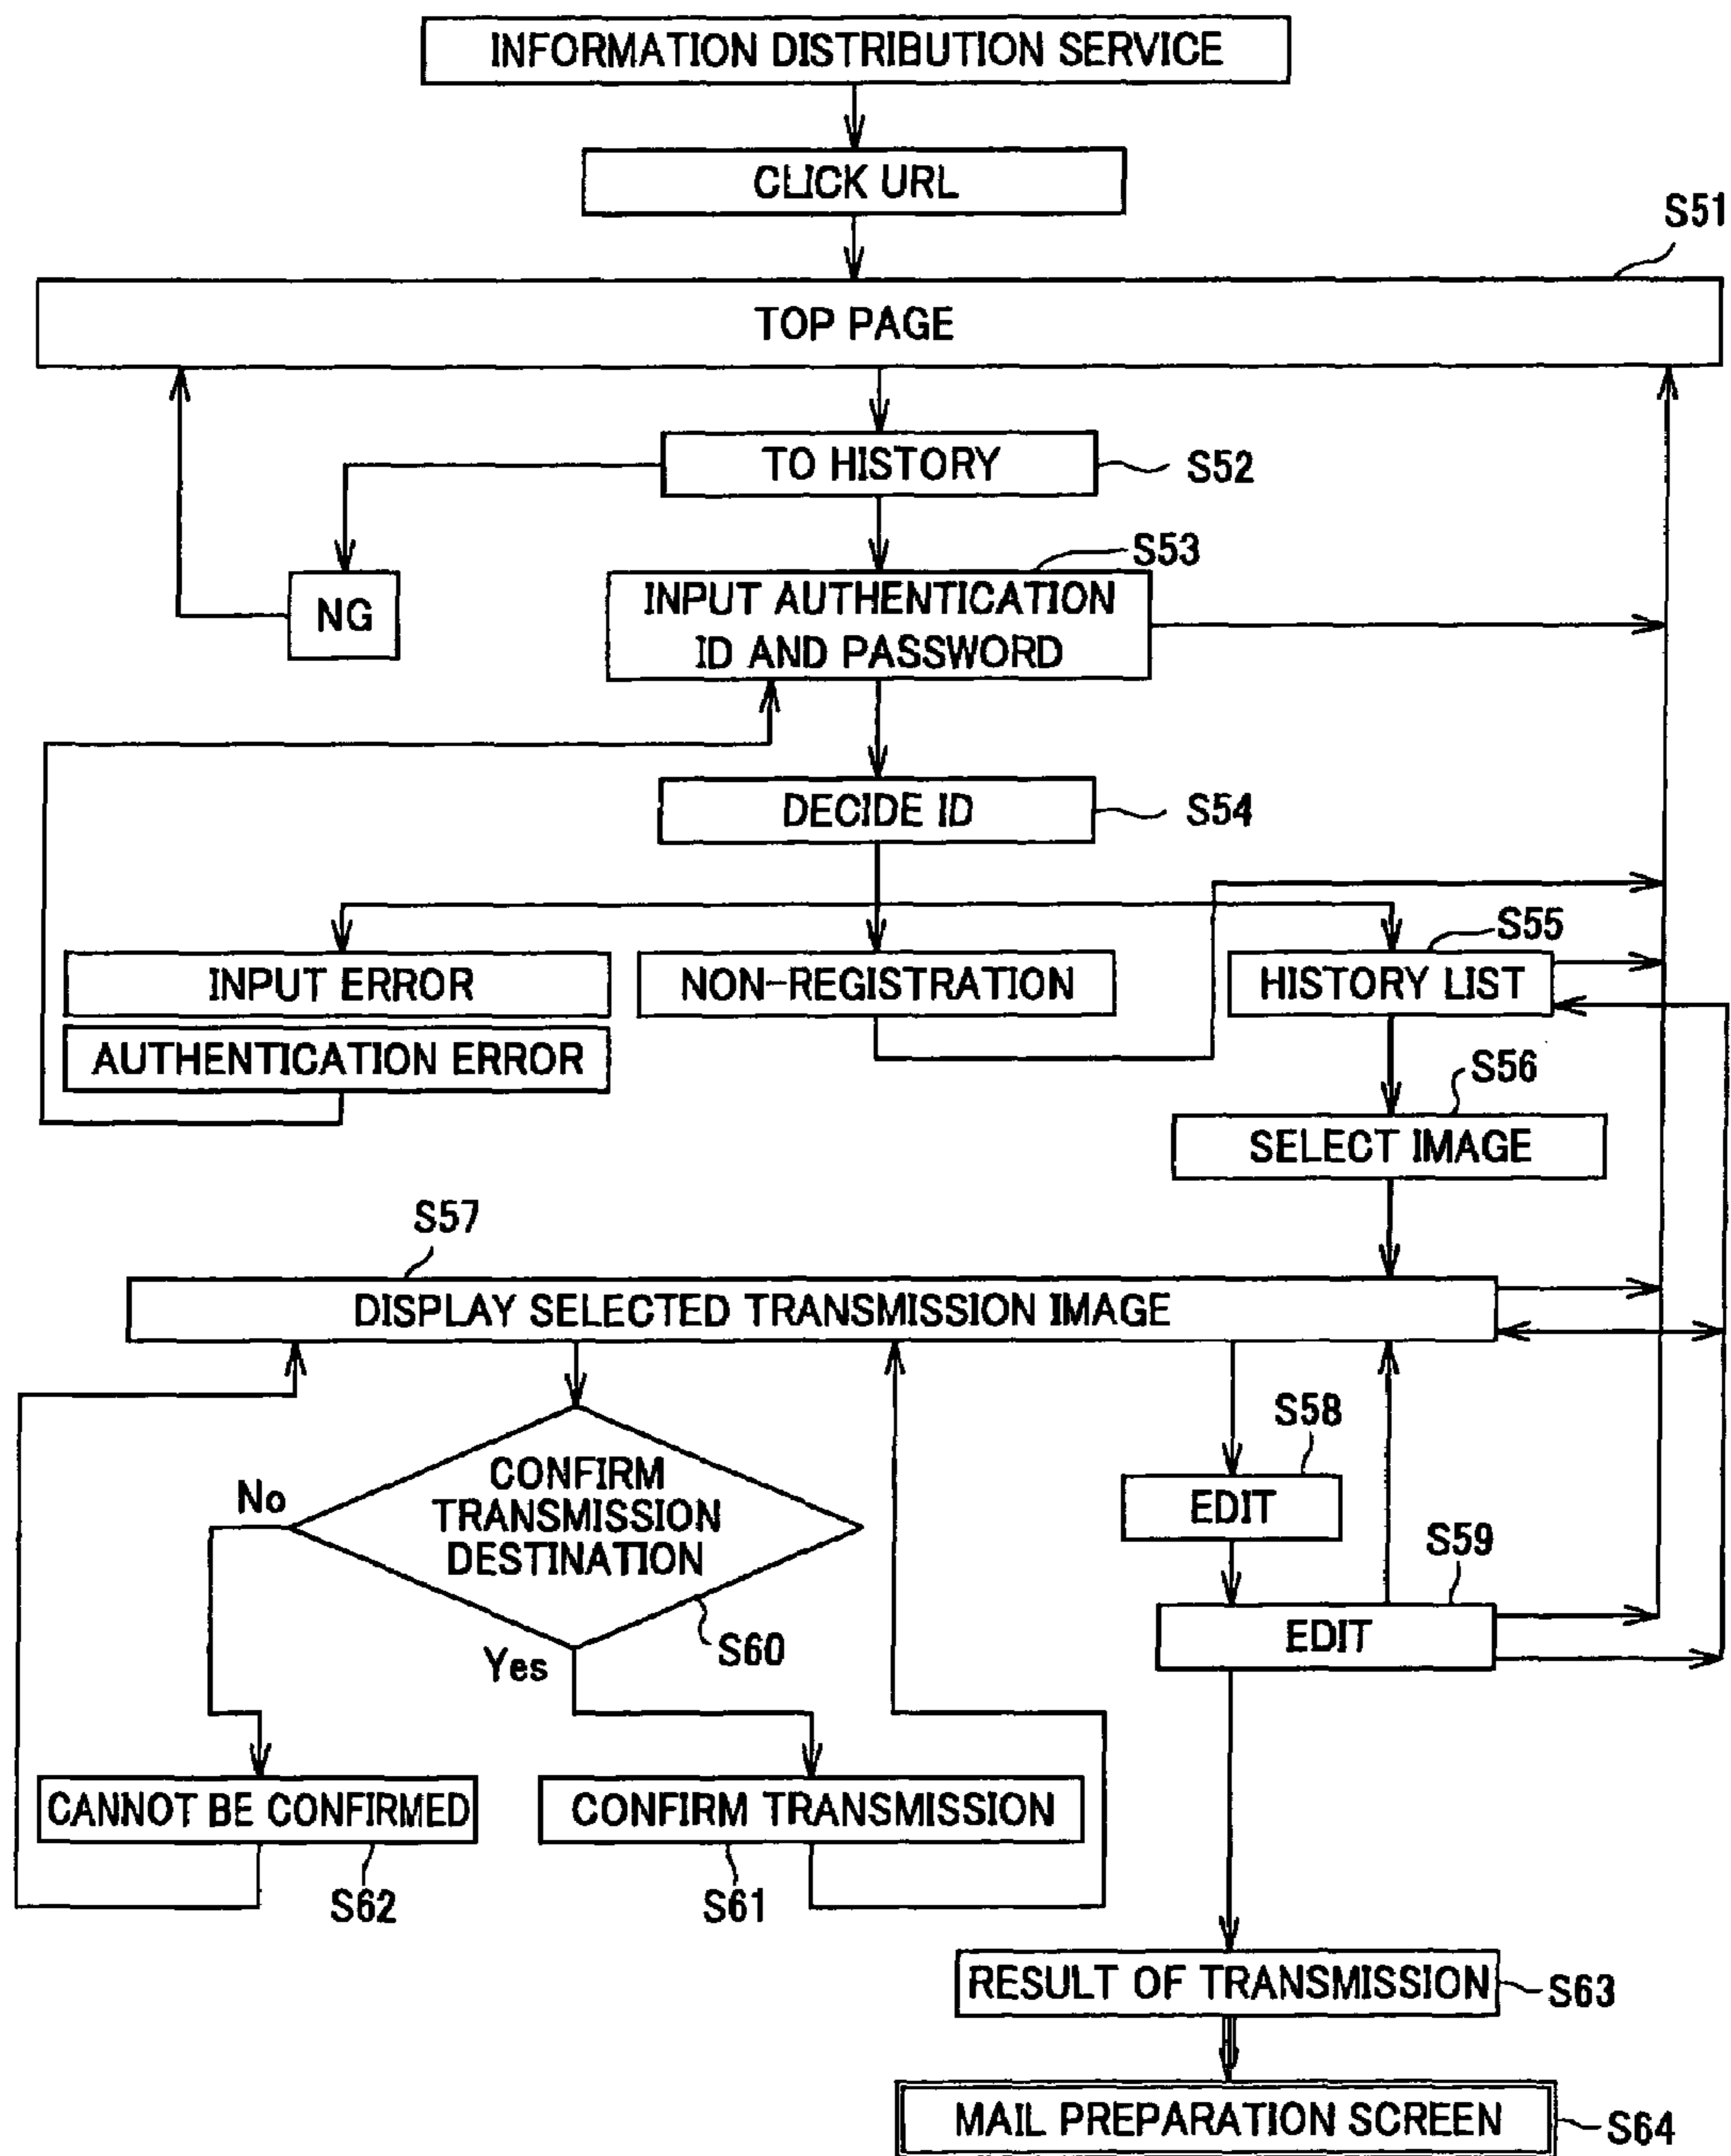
INFORMATION DISTRIBUTION SERVICE

CLICK URL

S51

TOP PAGE

TO HISTORY

S52

S53

NG

INPUT AUTHENTICATION ID AND PASSWORD

DECIDE ID

S54

S55

INPUT ERROR

NON-REGISTRATION

HISTORY LIST

AUTHENTICATION ERROR

S56

SELECT IMAGE

S57

DISPLAY SELECTED TRANSMISSION IMAGE

S58

CONFIRM TRANSMISSION DESTINATION

No

EDIT

S59

EDIT

S60

Yes

CANNOT BE CONFIRMED

CONFIRM TRANSMISSION

S62

S61

RESULT OF TRANSMISSION

S63

MAIL PREPARATION SCREEN

S64